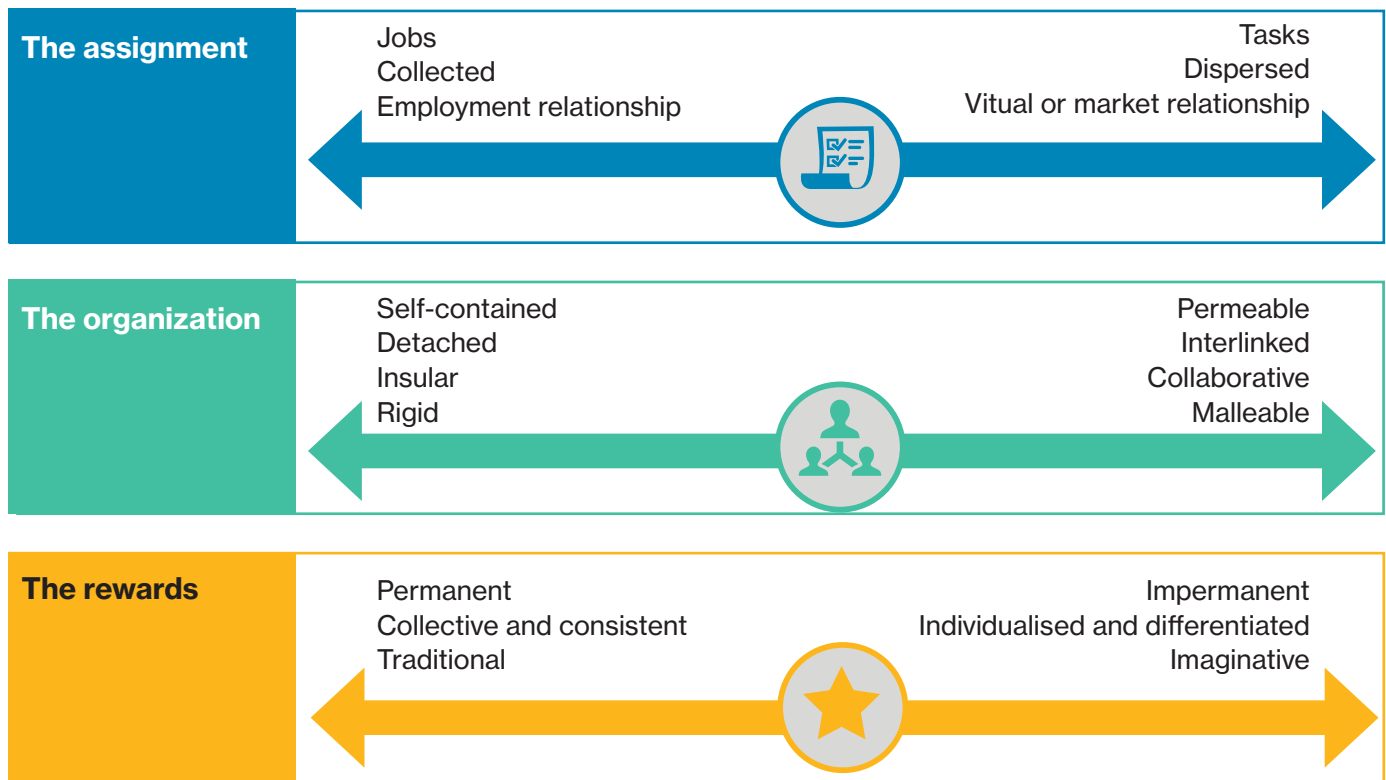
The assignment

Jobs
Collected
Employment relationship

Tasks
Dispersed
Vitual or market relationship

The organization

Self-contained
Detached
Insular
Rigid

Permeable
Interlinked
Collaborative
Malleable

The rewards

Permanent
Collective and consistent
Traditional

Impermanent
Individualised and differentiated
Imaginative